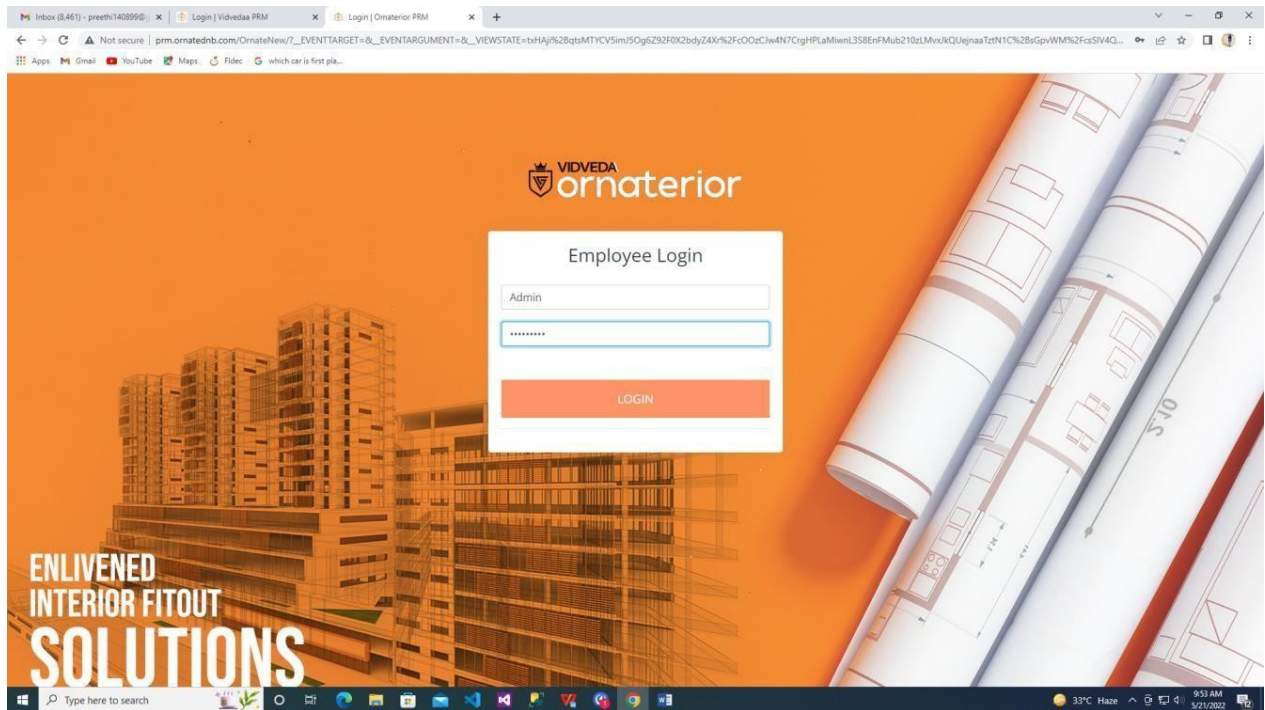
Inbox (8,461) - preethi140899@ | Login | Vidvedaa PRM | Login | Ornaterior PRM

Not secure | prm.ornatednb.com/OrnateNew/?__EVENTTARGET=&__EVENTARGUMENT=&__VIEWSTATE=txHAji%2BqtsMTYCV5imJ5Og6Z92F0X2bdyZ4Xr%2FcOOzCJw4N7CrgHPLaMiwnL3S8EnFMub210zLMvxJkQUejnaaTztN1C%2BsGpvWM%2FcsSIV4Q...

Apps Gmail YouTube Maps Fldec which car is first pla...

VIDVEDA ornaterior

Employee Login

Admin

•••••••••

LOGIN

ENLIVENED
INTERIOR FITOUT
SOLUTIONS

Type here to search

33°C Haze 9:53 AM 5/21/2022